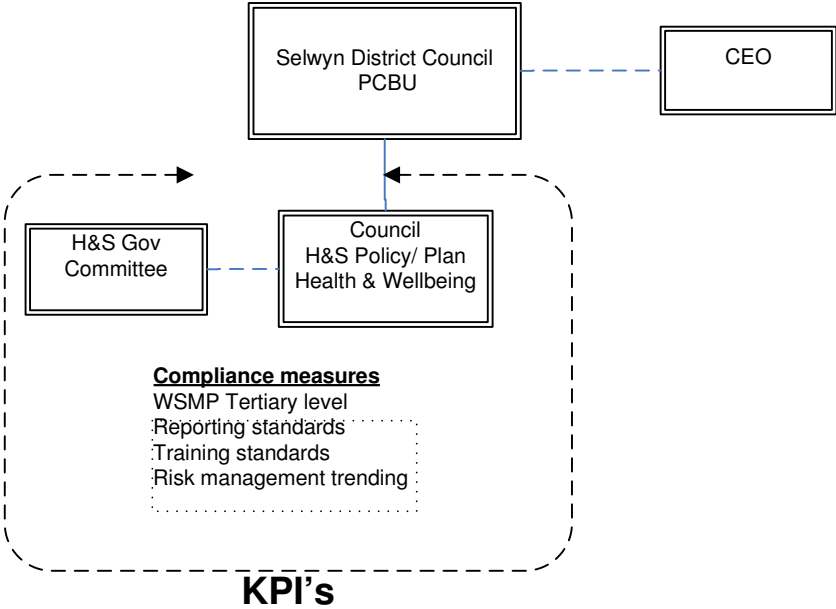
Selwyn District Council
PCBU

CEO

H&S Gov Committee

Council
H&S Policy/ Plan
Health & Wellbeing

**Compliance measures**
WSMP Tertiary level
Reporting standards
Training standards
Risk management trending

KPI's